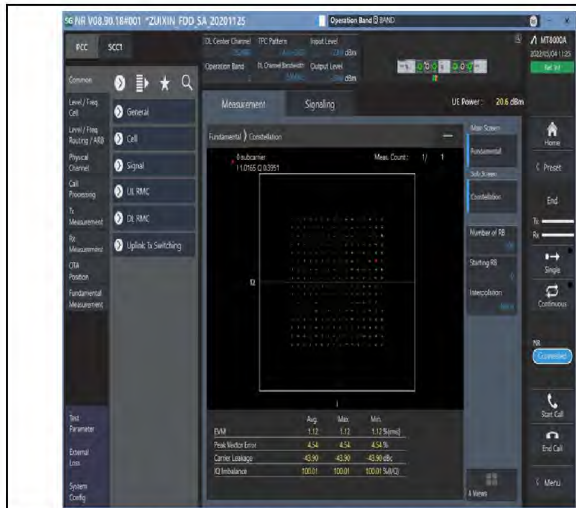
5G NR V08.90.18#001 *ZUIXIN FDD SA 20201125

Operation Band B BAND

PCC SCC1

DL Center Channel TPC Pattern Input Level dBm

Operation Band UL Channel Bandwidth Output Level dBm

MT8000A 2022/05/04 11:25 Ref Int

Common

Level / Freq Cell

Level / Freq Routing / AWGN

Physical Channel

Call Processing

Tx Measurement

Rx Measurement

OTA Position

Fundamental Measurement

Test Parameter

External Loss

System Config

General

Cell

Signal

UL RMC

DL RMC

Uplink Tx Switching

Measurement

Signaling

UE Power: 20.6 dBm

Fundamental ) Constellation

Main Screen

Fundamental

Sub Screen

Constellation

Number of RB

Starting RB

Interpolation

Subcarrier

Meas. Count: 1/ 1

IQ

I

| | Avg. | Max. | Min. |
|---|---|---|---|
| EVM | 1.12 | 1.12 | 1.12 %(rms) |
| Peak Vector Error | 4.54 | 4.54 | 4.54 % |
| Carrier Leakage | -43.90 | -43.90 | -43.90 dBc |
| IQ Imbalance | 100.01 | 100.01 | 100.01 %(I/Q) |

4 Views

Home

Preset

End

Tx

Rx

Single

Continuous

NR

Connected

Start Call

End Call

Menu